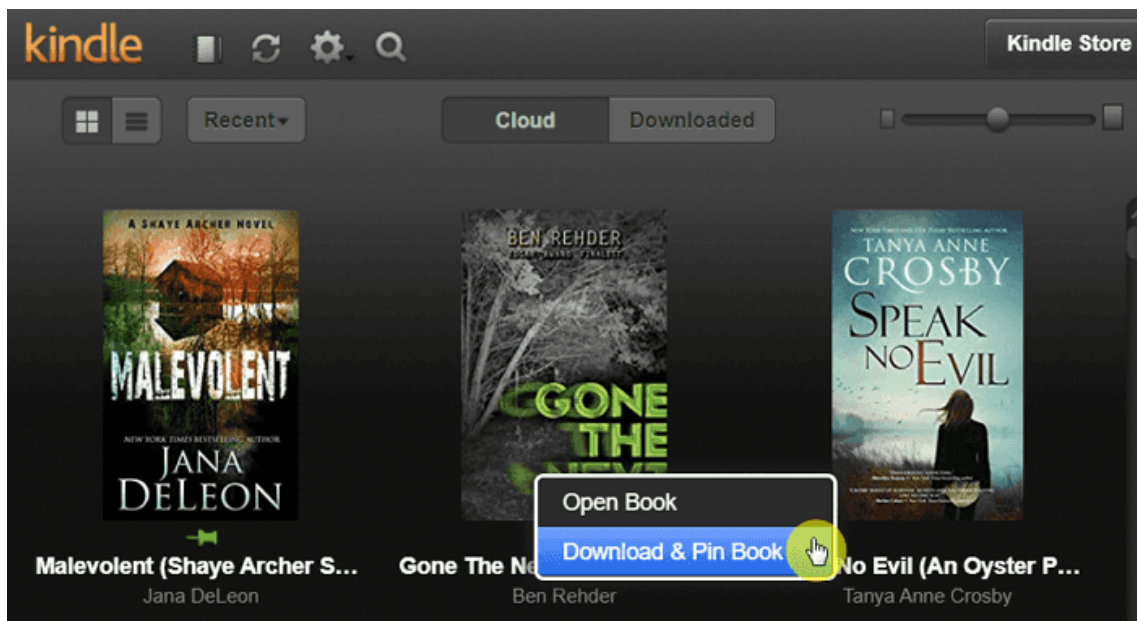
kindle

Kindle Store

Recent

Cloud

Downloaded

A SHAYE ARCHER NOVEL

MALEVOLENT

NEW YORK TIMES BESTSELLING AUTHOR

JANA DELEON

BEN REHDER

EDGAR AWARD FINALIST

GONE THE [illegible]

NEW YORK TIMES & USA TODAY BESTSELLING AUTHOR

TANYA ANNE CROSBY

SPEAK NO EVIL

Open Book

Download & Pin Book

Malevolent (Shaye Archer S...

Jana DeLeon

Gone The Ne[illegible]

Ben Rehder

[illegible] No Evil (An Oyster P...

Tanya Anne Crosby